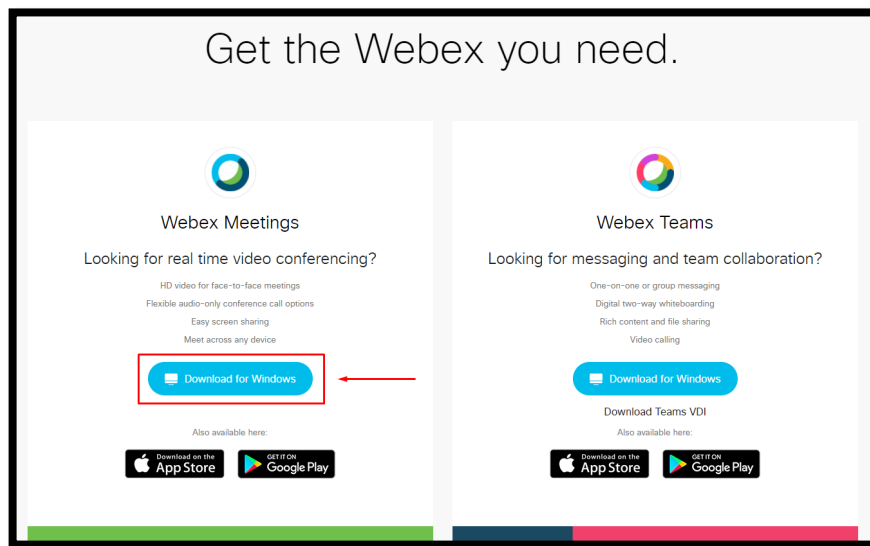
Get the Webex you need.

Webex Meetings

Looking for real time video conferencing?

HD video for face-to-face meetings

Flexible audio-only conference call options

Easy screen sharing

Meet across any device

Download for Windows

Also available here:

Download on the App Store

GET IT ON Google Play

Webex Teams

Looking for messaging and team collaboration?

One-on-one or group messaging

Digital two-way whiteboarding

Rich content and file sharing

Video calling

Download for Windows

Download Teams VDI

Also available here:

Download on the App Store

GET IT ON Google Play